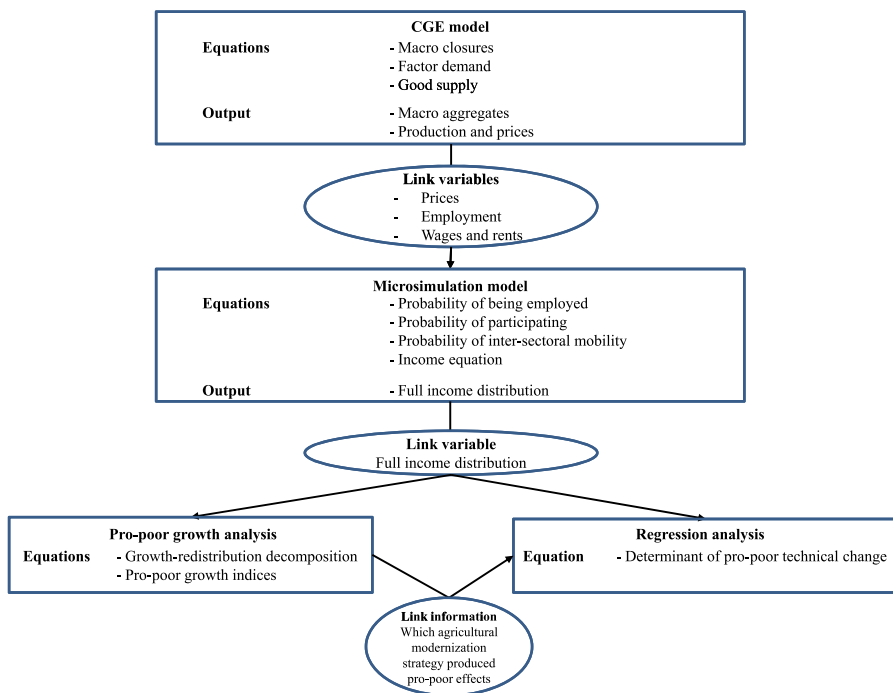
CGE model
Equations
- Macro closures
- Factor demand
- Good supply
Output
- Macro aggregates
- Production and prices

Link variables
- Prices
- Employment
- Wages and rents

Microsimulation model
Equations
- Probability of being employed
- Probability of participating
- Probability of inter-sectoral mobility
- Income equation
Output
- Full income distribution

Link variable
Full income distribution

Pro-poor growth analysis
Equations
- Growth-redistribution decomposition
- Pro-poor growth indices

Regression analysis
Equation
- Determinant of pro-poor technical change

Link information
Which agricultural modernization strategy produced pro-poor effects